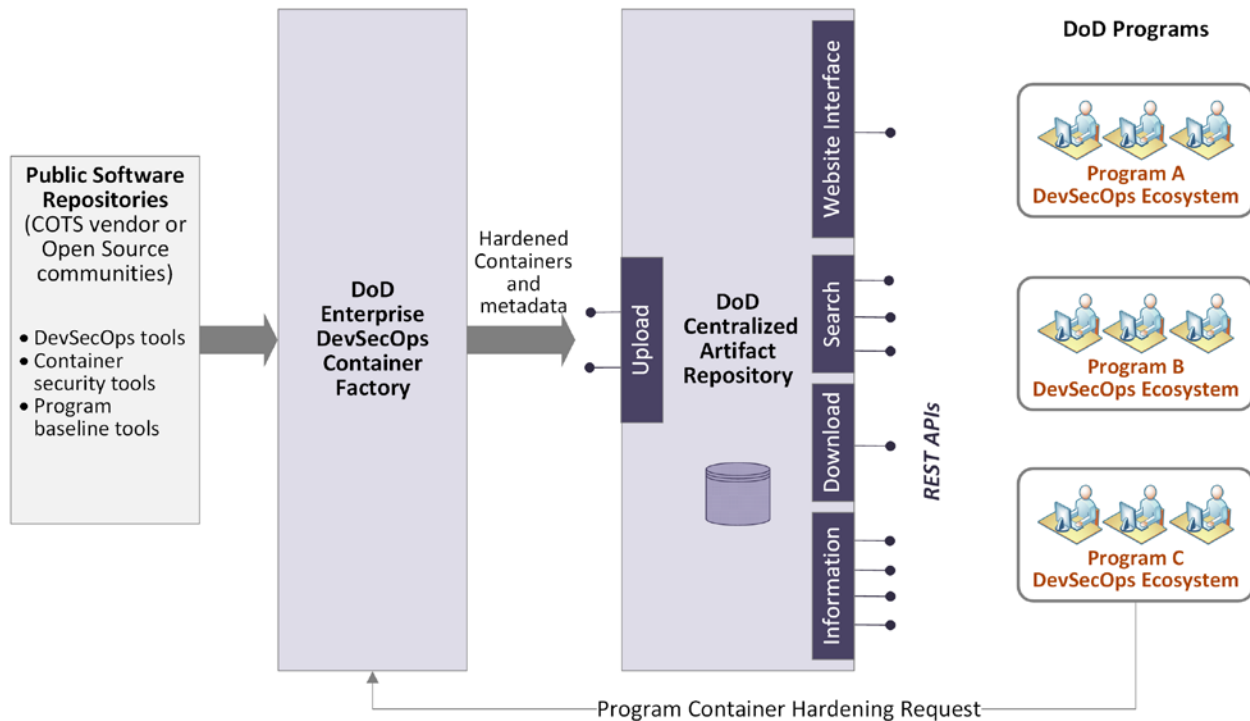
Public Software Repositories (COTS vendor or Open Source communities)

• DevSecOps tools
• Container security tools
• Program baseline tools

DoD Enterprise DevSecOps Container Factory

Hardened Containers and metadata

Upload

DoD Centralized Artifact Repository

Website Interface

Search

Download

Information

REST APIs

DoD Programs

Program A DevSecOps Ecosystem

Program B DevSecOps Ecosystem

Program C DevSecOps Ecosystem

Program Container Hardening Request